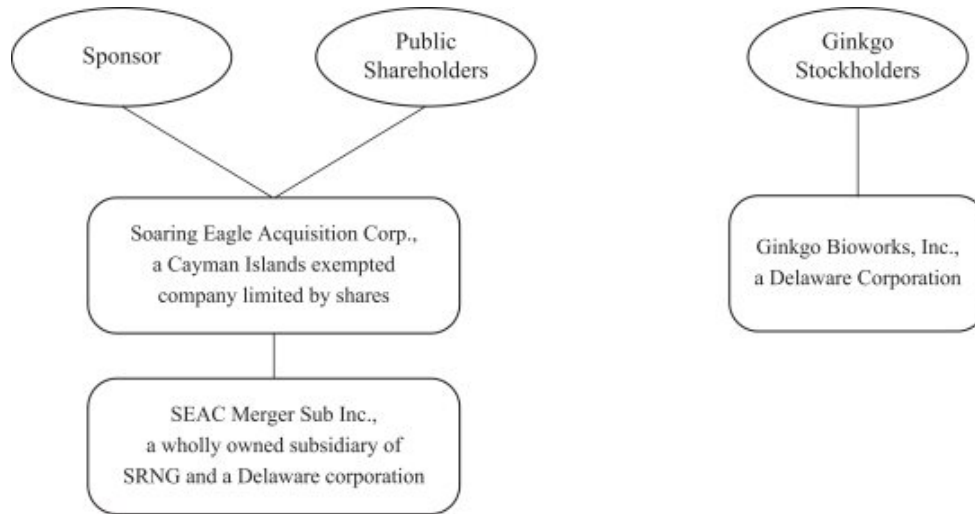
Sponsor

Public Shareholders

Soaring Eagle Acquisition Corp., a Cayman Islands exempted company limited by shares

SEAC Merger Sub Inc., a wholly owned subsidiary of SRNG and a Delaware corporation

Ginkgo Stockholders

Ginkgo Bioworks, Inc., a Delaware Corporation